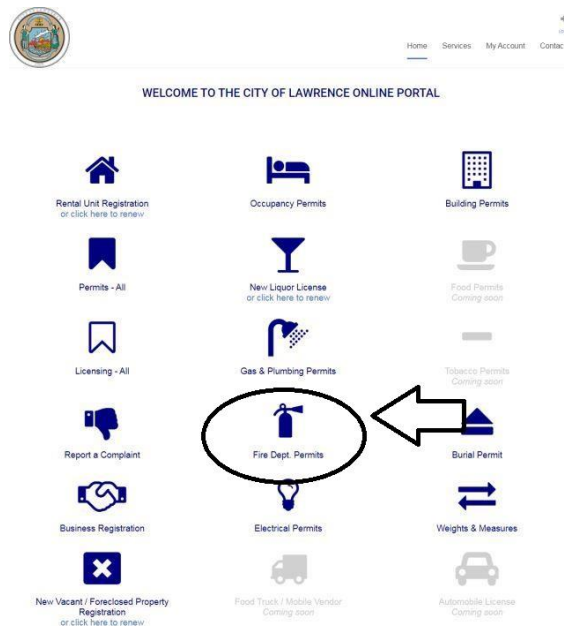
Home Services My Account Contac

WELCOME TO THE CITY OF LAWRENCE ONLINE PORTAL

Rental Unit Registration
or click here to renew

Occupancy Permits

Building Permits

Permits - All

New Liquor License
or click here to renew

Food Permits
Coming soon

Licensing - All

Gas & Plumbing Permits

Tobacco Permits
Coming soon

Report a Complaint

Fire Dept. Permits

Burial Permit

Business Registration

Electrical Permits

Weights & Measures

New Vacant / Foreclosed Property Registration
or click here to renew

Food Truck / Mobile Vendor
Coming soon

Automobile License
Coming soon